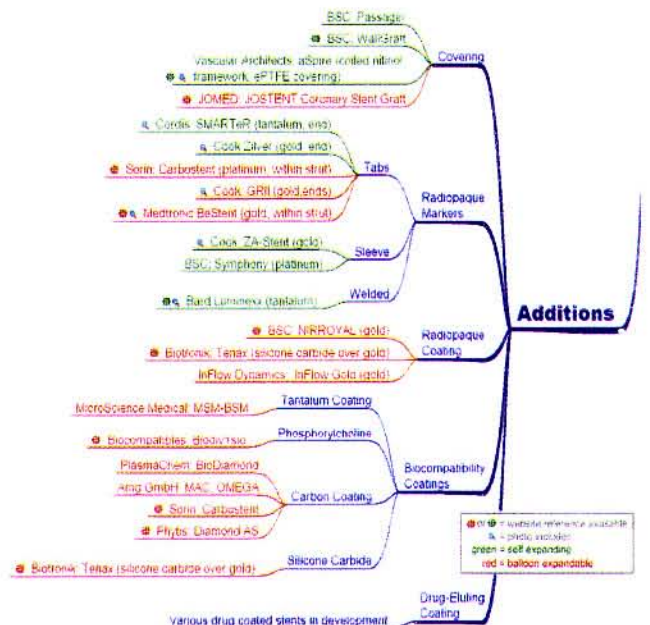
BSC: Passage

BSC: WallGraft

Vascular Architects: aSpire (coiled nitinol framework, ePTFE covering)

JOMED: JOSTENT Coronary Stent Graft

Covering

Cordis: SMARTeR (tantalum, end)

Cook: Zilver (gold, end)

Sorin: Carbostent (platinum, within strut)

Cook: GRII (gold ends)

Medtronic BeStent (gold, within strut)

Tabs

Radiopaque Markers

Cook: ZA-Stent (gold)

BSC: Symphony (platinum)

Sleeve

Bard Luminexx (tantalum)

Welded

Additions

BSC: NIRROYAL (gold)

Biotronik: Tenax (silicone carbide over gold)

InFlow Dynamics: InFlow Gold (gold)

Radiopaque Coating

MicroScience Medical: MSM-BSM

Tantalum Coating

Biocompatibles: BiodivYsio

Phosphorylcholine

PlasmaChem: BioDiamond

Amg GmbH: MAC, OMEGA

Sorin: Carbostent

Phytis: Diamond AS

Carbon Coating

Biocompatibility Coatings

Biotronik: Tenax (silicone carbide over gold)

Silicone Carbide

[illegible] or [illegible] = website reference available
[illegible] = photo included
green = self expanding
red = balloon expandable

Drug-Eluting Coating

Various drug coated stents in development